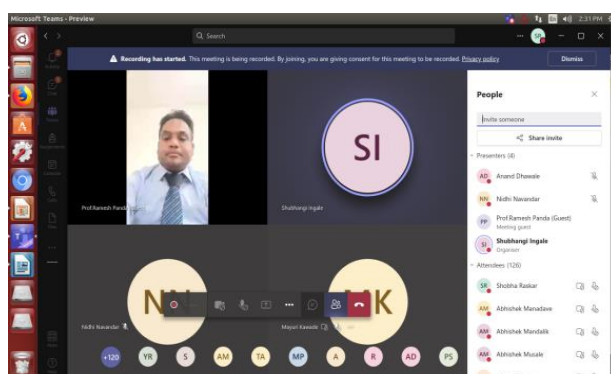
Microsoft Teams - Preview

2:31 PM

Search

Recording has started. This meeting is being recorded. By joining, you are giving consent for this meeting to be recorded. Privacy policy

Dismiss

SI

Prof.Ramesh Panda (Guest)

Shubhangi Ingale

People

Invite someone

Share invite

Presenters (4)

AD Anand Dhawale

NN Nidhi Nawandar

PP Prof.Ramesh Panda (Guest)
Meeting guest

SI Shubhangi Ingale
Organizer

Attendees (126)

SR Shobha Raskar

AM Abhishek Manadave

AM Abhishek Mandalik

AM Abhishek Musale

NN

MK

Nidhi Nawandar

Mayuri Kawade

+120 YR S AM TA MP A R AD PS